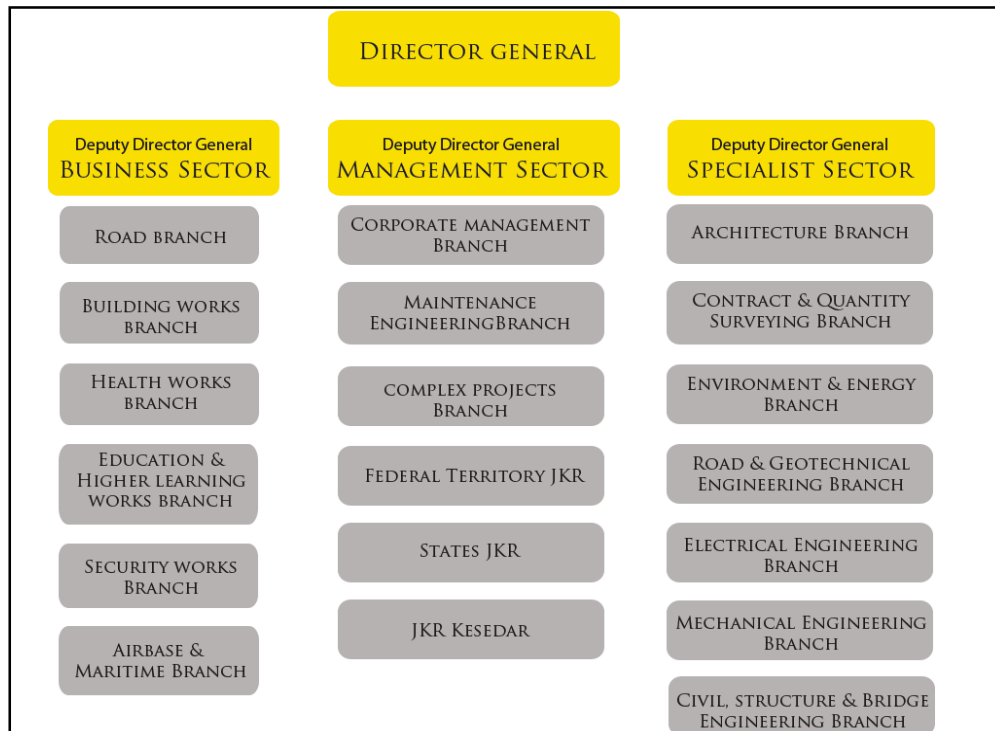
DIRECTOR GENERAL

Deputy Director General
BUSINESS SECTOR

ROAD BRANCH

BUILDING WORKS BRANCH

HEALTH WORKS BRANCH

EDUCATION & HIGHER LEARNING WORKS BRANCH

SECURITY WORKS BRANCH

AIRBASE & MARITIME BRANCH

Deputy Director General
MANAGEMENT SECTOR

CORPORATE MANAGEMENT BRANCH

MAINTENANCE ENGINEERINGBRANCH

COMPLEX PROJECTS BRANCH

FEDERAL TERRITORY JKR

STATES JKR

JKR KESEDAR

Deputy Director General
SPECIALIST SECTOR

ARCHITECTURE BRANCH

CONTRACT & QUANTITY SURVEYING BRANCH

ENVIRONMENT & ENERGY BRANCH

ROAD & GEOTECHNICAL ENGINEERING BRANCH

ELECTRICAL ENGINEERING BRANCH

MECHANICAL ENGINEERING BRANCH

CIVIL, STRUCTURE & BRIDGE ENGINEERING BRANCH